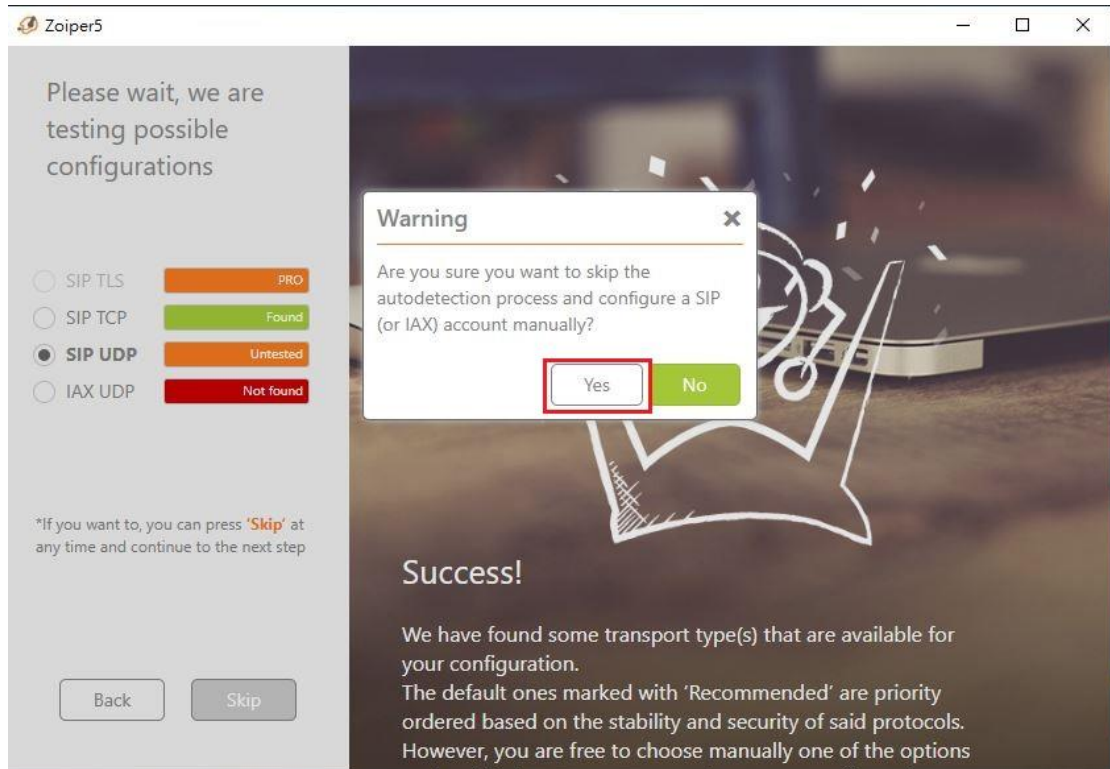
Zoiper5

Please wait, we are testing possible configurations

SIP TLS PRO
SIP TCP Found
SIP UDP Untested
IAX UDP Not found

*If you want to, you can press 'Skip' at any time and continue to the next step

Back Skip

Warning ×

Are you sure you want to skip the autodetection process and configure a SIP (or IAX) account manually?

Yes No

Success!

We have found some transport type(s) that are available for your configuration.
The default ones marked with 'Recommended' are priority ordered based on the stability and security of said protocols.
However, you are free to choose manually one of the options